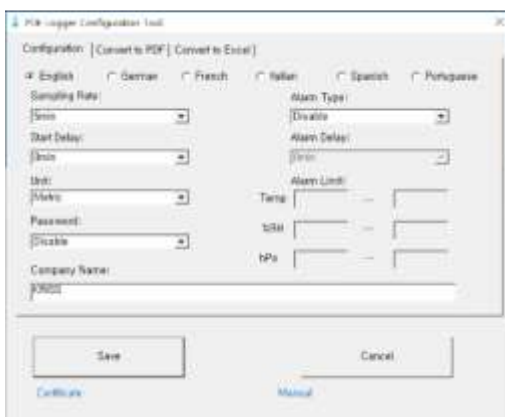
PDF Logger Configuration Tool

Configuration | Convert to PDF | Convert to Excel

English German French Italian Spanish Portuguese

Sampling Rate:
5min

Start Delay:
0min

Unit:
Metric

Password:
Disable

Company Name:
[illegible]

Alarm Type:
Disable

Alarm Delay:
0min

Alarm Limit:
Temp —
%RH —
hPa —

Save

Cancel

Certificate

Manual